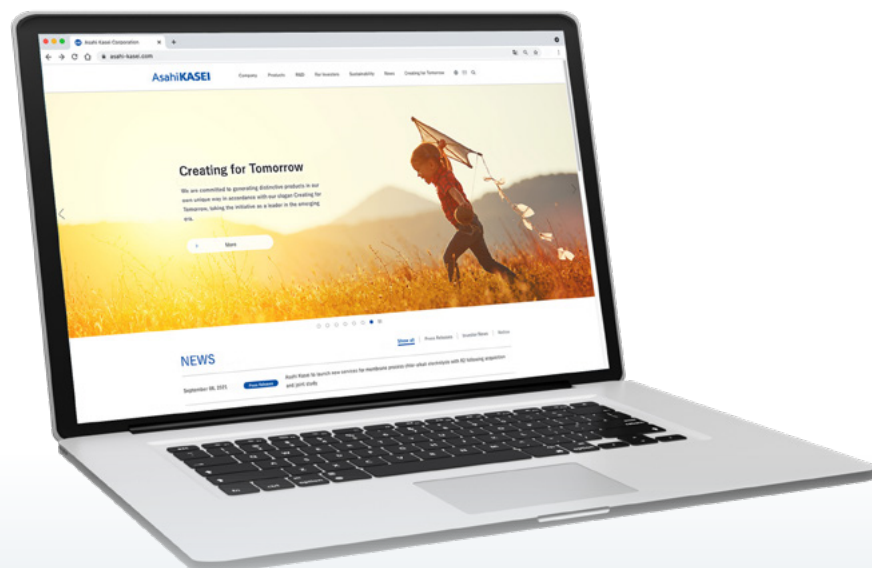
Asahi Kasei Corporation

asahi-kasei.com

AsahiKASEI

Company Products R&D For Investors Sustainability News Creating for Tomorrow

Creating for Tomorrow

We are committed to generating distinctive products in our own unique way in accordance with our slogan Creating for Tomorrow, taking the initiative as a leader in the emerging era.

More

NEWS

Show all | Press Releases | Investor News | Notice

September 08, 2021 Press Releases Asahi Kasei to launch new services for membrane process chlor-alkali electrolysis with IoT following acquisition and joint study